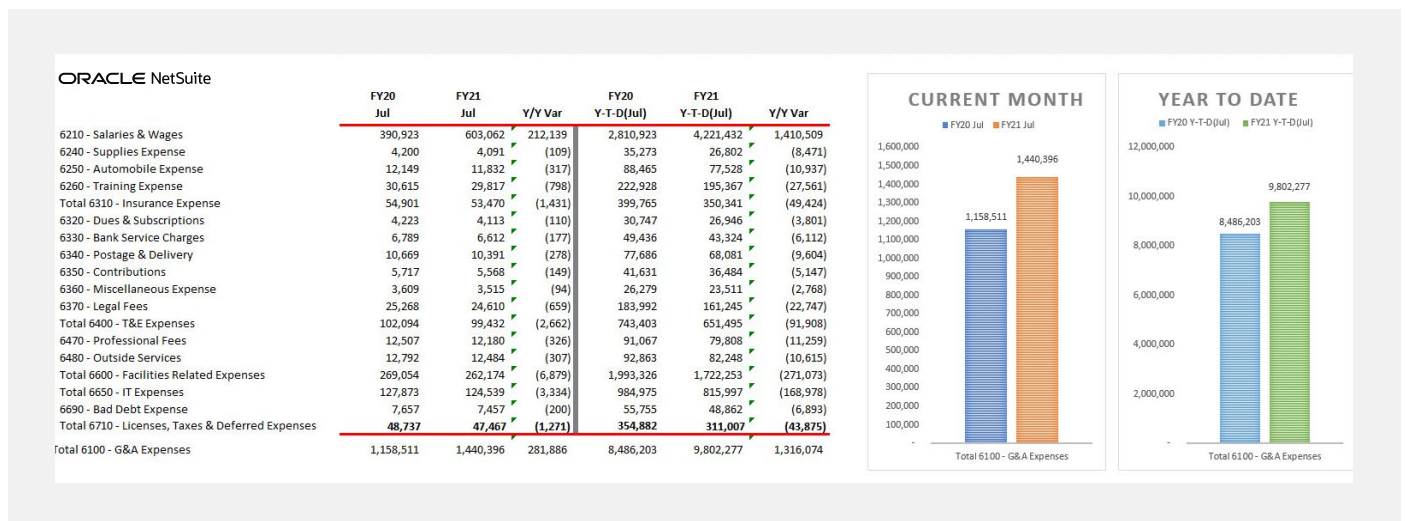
ORACLE NetSuite

| | FY20 Jul | FY21 Jul | Y/Y Var | FY20 Y-T-D(Jul) | FY21 Y-T-D(Jul) | Y/Y Var |
|---|---|---|---|---|---|---|
| 6210 - Salaries & Wages | 390,923 | 603,062 | 212,139 | 2,810,923 | 4,221,432 | 1,410,509 |
| 6240 - Supplies Expense | 4,200 | 4,091 | (109) | 35,273 | 26,802 | (8,471) |
| 6250 - Automobile Expense | 12,149 | 11,832 | (317) | 88,465 | 77,528 | (10,937) |
| 6260 - Training Expense | 30,615 | 29,817 | (798) | 222,928 | 195,367 | (27,561) |
| Total 6310 - Insurance Expense | 54,901 | 53,470 | (1,431) | 399,765 | 350,341 | (49,424) |
| 6320 - Dues & Subscriptions | 4,223 | 4,113 | (110) | 30,747 | 26,946 | (3,801) |
| 6330 - Bank Service Charges | 6,789 | 6,612 | (177) | 49,436 | 43,324 | (6,112) |
| 6340 - Postage & Delivery | 10,669 | 10,391 | (278) | 77,686 | 68,081 | (9,604) |
| 6350 - Contributions | 5,717 | 5,568 | (149) | 41,631 | 36,484 | (5,147) |
| 6360 - Miscellaneous Expense | 3,609 | 3,515 | (94) | 26,279 | 23,511 | (2,768) |
| 6370 - Legal Fees | 25,268 | 24,610 | (659) | 183,992 | 161,245 | (22,747) |
| Total 6400 - T&E Expenses | 102,094 | 99,432 | (2,662) | 743,403 | 651,495 | (91,908) |
| 6470 - Professional Fees | 12,507 | 12,180 | (326) | 91,067 | 79,808 | (11,259) |
| 6480 - Outside Services | 12,792 | 12,484 | (307) | 92,863 | 82,248 | (10,615) |
| Total 6600 - Facilities Related Expenses | 269,054 | 262,174 | (6,879) | 1,993,326 | 1,722,253 | (271,073) |
| Total 6650 - IT Expenses | 127,873 | 124,539 | (3,334) | 984,975 | 815,997 | (168,978) |
| 6690 - Bad Debt Expense | 7,657 | 7,457 | (200) | 55,755 | 48,862 | (6,893) |
| Total 6710 - Licenses, Taxes & Deferred Expenses | 48,737 | 47,467 | (1,271) | 354,882 | 311,007 | (43,875) |
| Total 6100 - G&A Expenses | 1,158,511 | 1,440,396 | 281,886 | 8,486,203 | 9,802,277 | 1,316,074 |

CURRENT MONTH
FY20 Jul FY21 Jul
1,600,000
1,500,000
1,400,000
1,300,000
1,200,000
1,100,000
1,000,000
900,000
800,000
700,000
600,000
500,000
400,000
300,000
200,000
100,000
-
1,158,511
1,440,396
Total 6100 - G&A Expenses

YEAR TO DATE
FY20 Y-T-D(Jul) FY21 Y-T-D(Jul)
12,000,000
10,000,000
8,000,000
6,000,000
4,000,000
2,000,000
-
8,486,203
9,802,277
Total 6100 - G&A Expenses